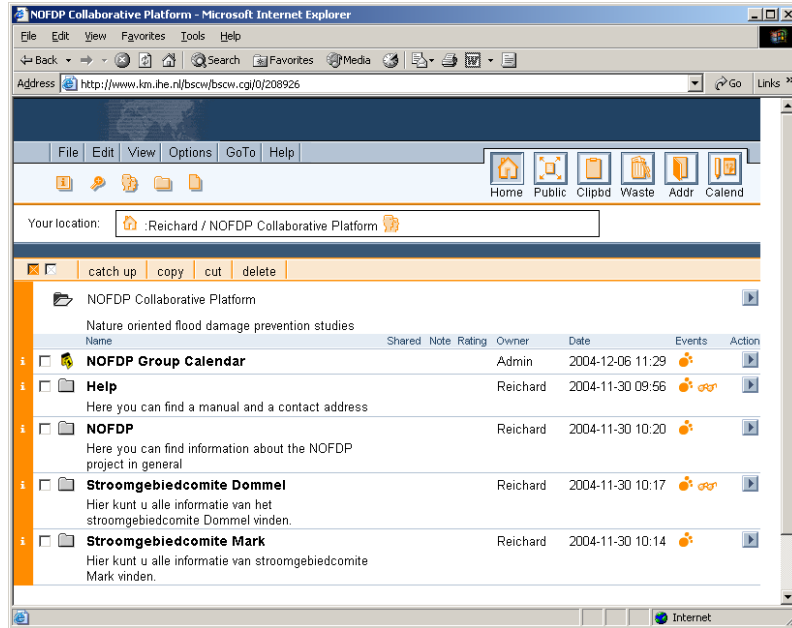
NOFDP Collaborative Platform - Microsoft Internet Explorer

File Edit View Favorites Tools Help

Back Search Favorites Media

Address http://www.km.ihe.nl/bscw/bscw.cgi/0/208926 Go Links

File Edit View Options GoTo Help

Home Public Clipbd Waste Addr Calend

Your location: :Reichard / NOFDP Collaborative Platform

catch up copy cut delete

NOFDP Collaborative Platform

Nature oriented flood damage prevention studies

| Name | Shared | Note | Rating | Owner | Date | Events | Action |
|---|---|---|---|---|---|---|---|
| **NOFDP Group Calendar** | | | | Admin | 2004-12-06 11:29 | | |
| **Help** Here you can find a manual and a contact address | | | | Reichard | 2004-11-30 09:56 | | |
| **NOFDP** Here you can find information about the NOFDP project in general | | | | Reichard | 2004-11-30 10:20 | | |
| **Stroomgebiedcomite Dommel** Hier kunt u alle informatie van het stroomgebiedcomite Dommel vinden. | | | | Reichard | 2004-11-30 10:17 | | |
| **Stroomgebiedcomite Mark** Hier kunt u alle informatie van stroomgebiedcomite Mark vinden. | | | | Reichard | 2004-11-30 10:14 | | |

Internet